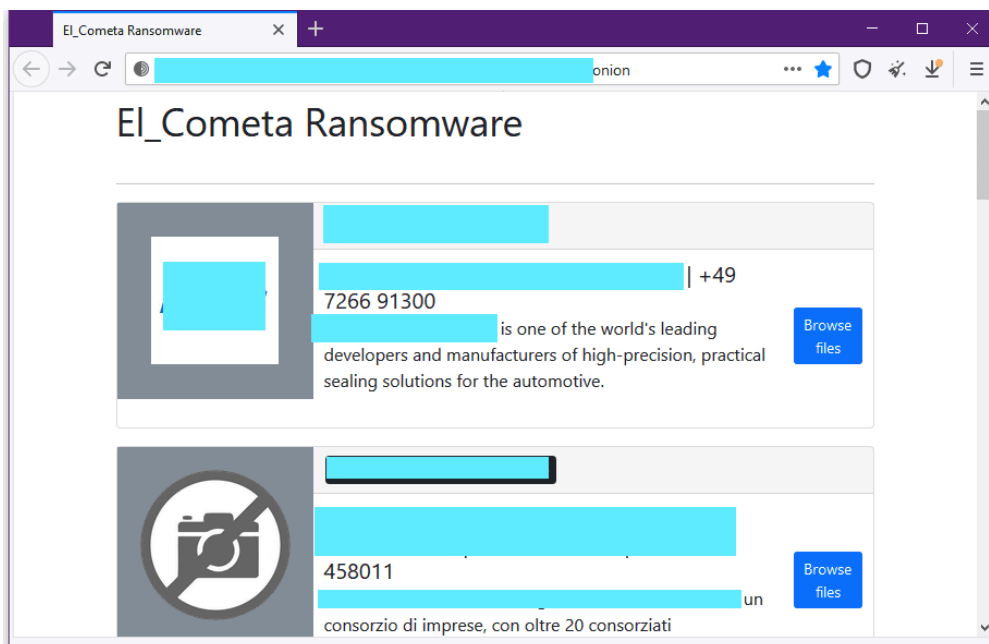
El_Cometa Ransomware

+

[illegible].onion

El_Cometa Ransomware

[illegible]

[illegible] | +49 7266 91300

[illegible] is one of the world's leading developers and manufacturers of high-precision, practical sealing solutions for the automotive.

Browse files

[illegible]

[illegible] 458011

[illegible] un consorzio di imprese, con oltre 20 consorziati

Browse files